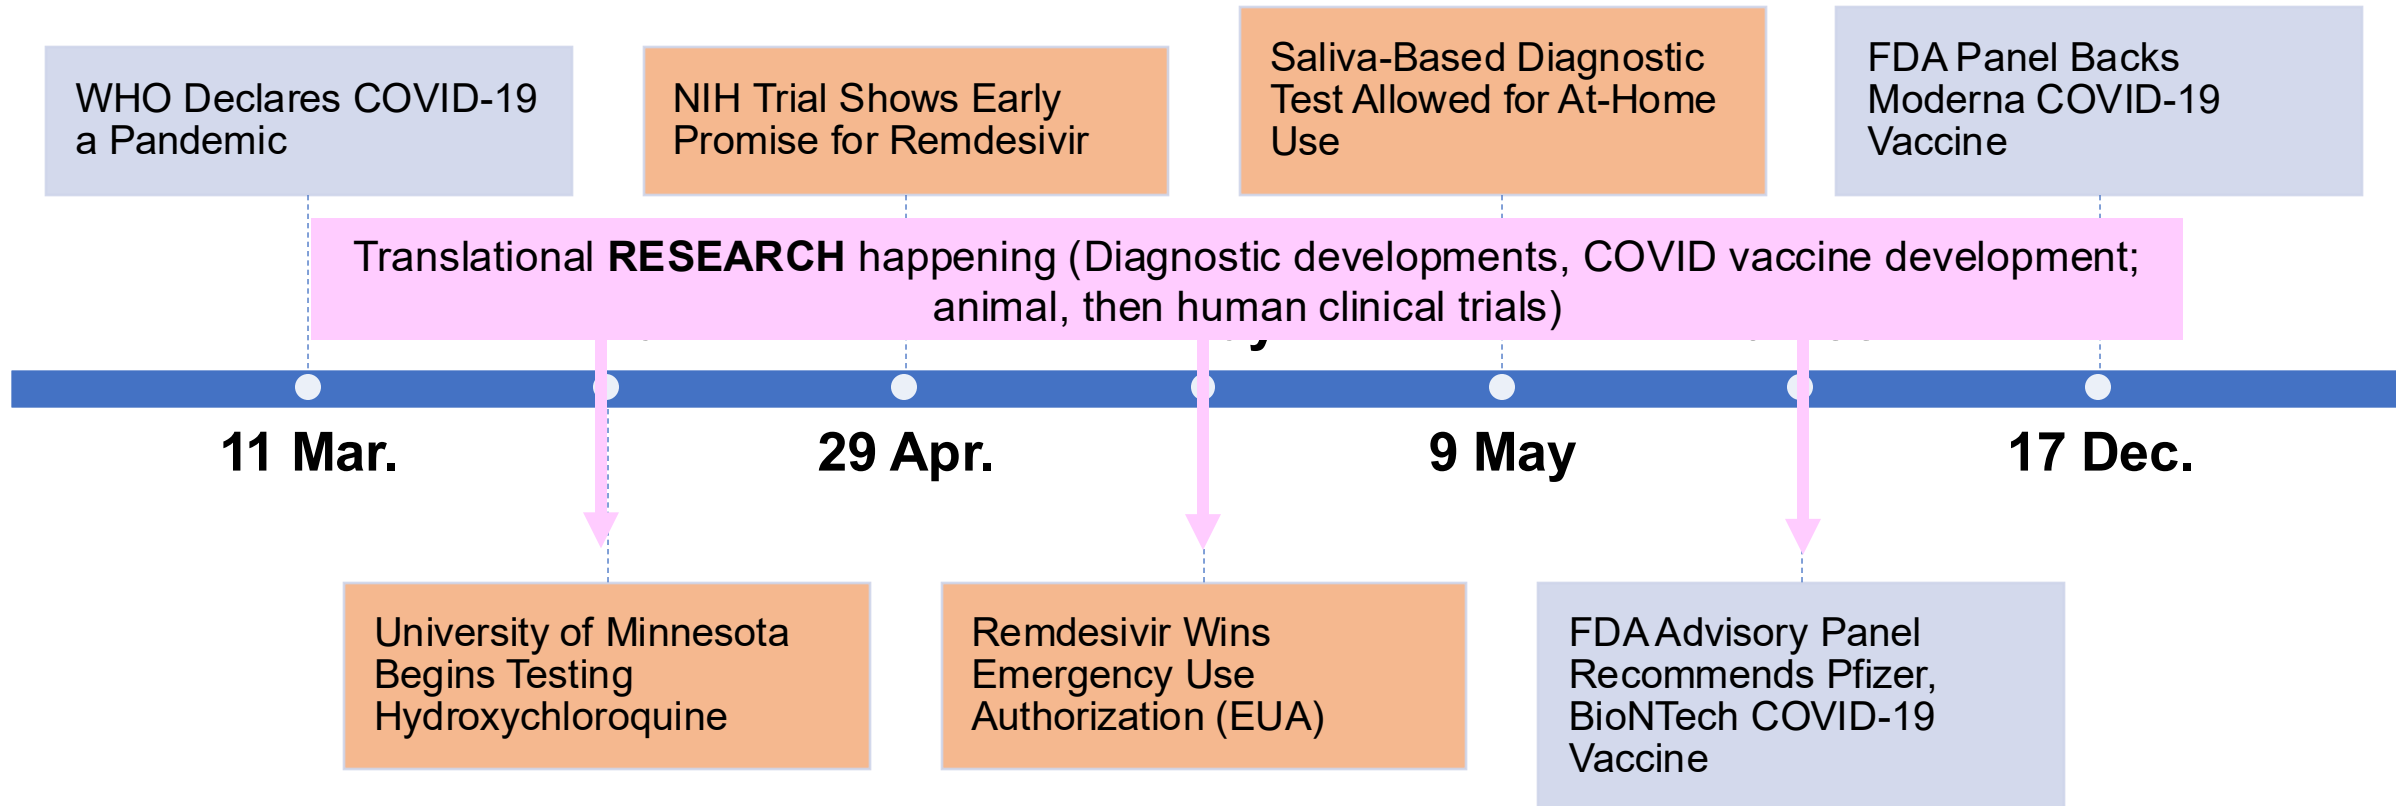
WHO Declares COVID-19 a Pandemic

NIH Trial Shows Early Promise for Remdesivir

Saliva-Based Diagnostic Test Allowed for At-Home Use

FDA Panel Backs Moderna COVID-19 Vaccine

Translational **RESEARCH** happening (Diagnostic developments, COVID vaccine development; animal, then human clinical trials)

11 Mar.

29 Apr.

9 May

17 Dec.

University of Minnesota Begins Testing Hydroxychloroquine

Remdesivir Wins Emergency Use Authorization (EUA)

FDA Advisory Panel Recommends Pfizer, BioNTech COVID-19 Vaccine